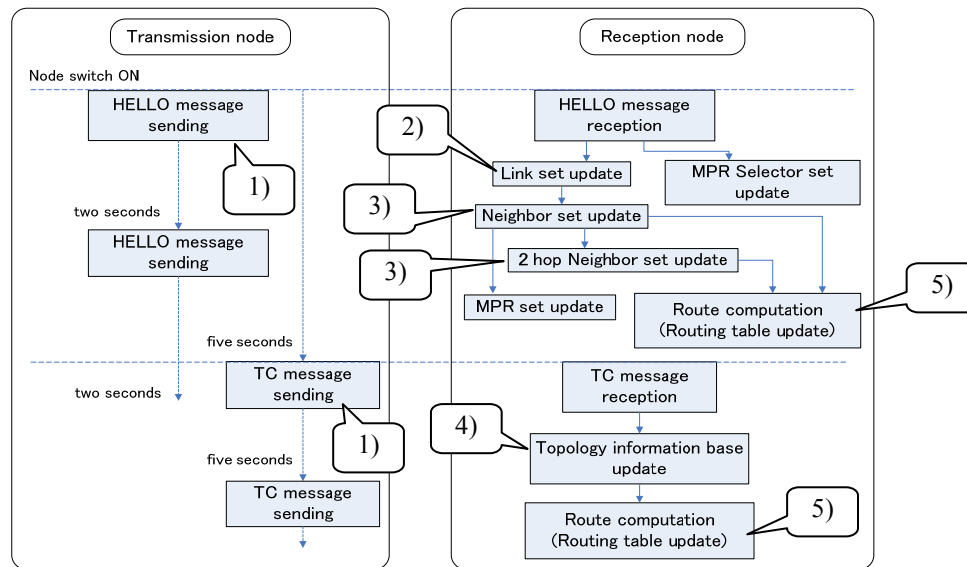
Transmission node

Reception node

Node switch ON

HELLO message sending

1)

two seconds

HELLO message sending

five seconds

two seconds

TC message sending

1)

five seconds

TC message sending

HELLO message reception

2)

Link set update

MPR Selector set update

3)

Neighbor set update

3)

2 hop Neighbor set update

MPR set update

Route computation (Routing table update)

5)

TC message reception

4)

Topology information base update

Route computation (Routing table update)

5)